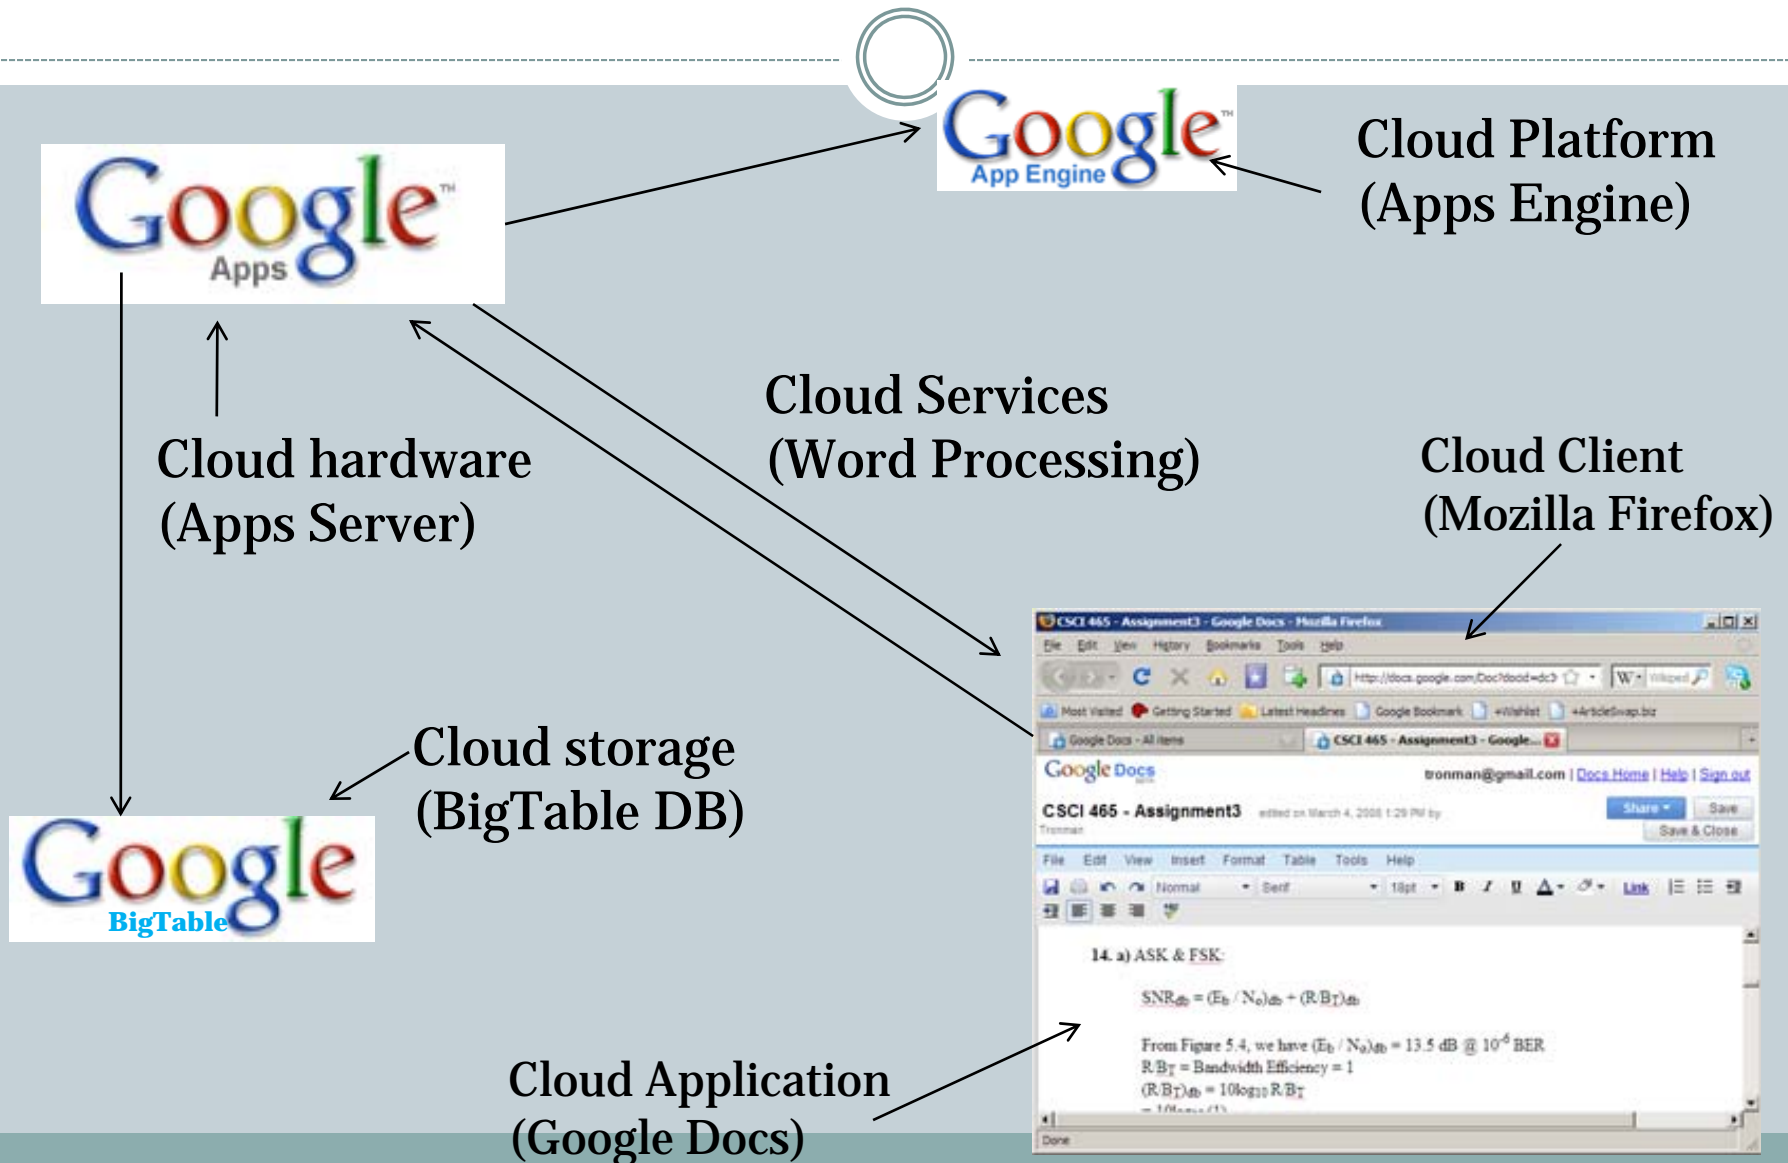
Google App Engine

Cloud Platform (Apps Engine)

Google Apps

Cloud hardware (Apps Server)

Cloud Services (Word Processing)

Cloud Client (Mozilla Firefox)

Cloud storage (BigTable DB)

Google BigTable

CSCI 465 - Assignment3 - Google Docs - Mozilla Firefox

File Edit View History Bookmarks Tools Help

http://docs.google.com/Doc?docid=dc3

Most Visited Getting Started Latest Headlines Google Bookmark +Wishlist +ArticleSwap.biz

Google Docs - All items CSCI 465 - Assignment3 - Google...

Google Docs

tronman@gmail.com | Docs Home | Help | Sign out

CSCI 465 - Assignment3 edited on March 4, 2008 1:29 PM by Tronman

Share Save Save & Close

File Edit View Insert Format Table Tools Help

Normal Serif 18pt B I U Link

14. a) ASK & FSK:

$SNR_{db} = (E_b / N_o)_{db} + (R/B_T)_{db}$

From Figure 5.4, we have $(E_b / N_o)_{db} = 13.5$ dB @ $10^{-6}$ BER
$R/B_T$ = Bandwidth Efficiency = 1
$(R/B_T)_{db} = 10\log_{10} R/B_T$
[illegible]

Done

Cloud Application (Google Docs)